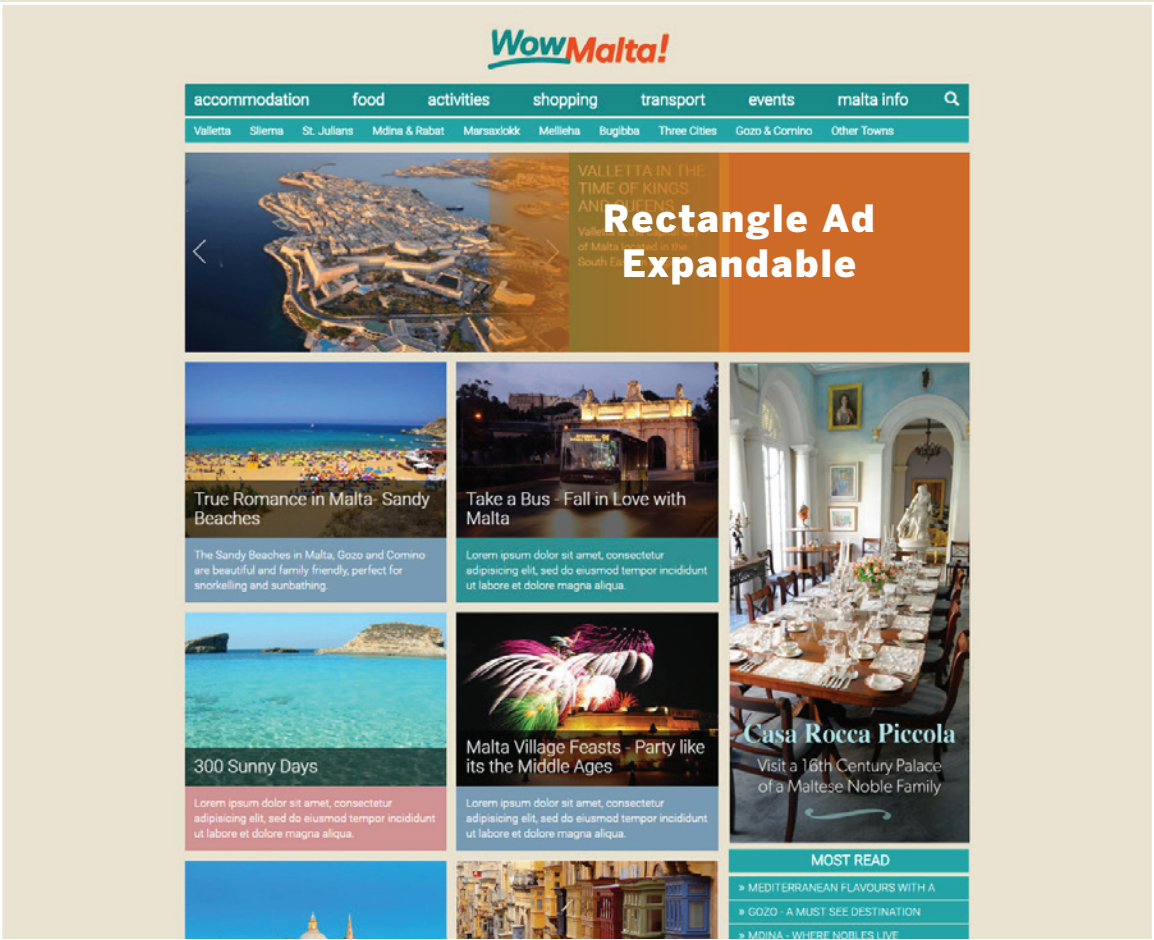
WowMalta!

accommodation food activities shopping transport events malta info

Valletta Sliema St. Julians Mdina & Rabat Marsaxlokk Mellieha Bugibba Three Cities Gozo & Comino Other Towns

VALLETTA IN THE TIME OF KINGS AND QUEENS
Valle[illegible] of Malta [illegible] in the South E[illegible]

Rectangle Ad Expandable

True Romance in Malta- Sandy Beaches
The Sandy Beaches in Malta, Gozo and Comino are beautiful and family friendly, perfect for snorkelling and sunbathing.

Take a Bus - Fall in Love with Malta
Lorem ipsum dolor sit amet, consectetur adipisicing elit, sed do eiusmod tempor incididunt ut labore et dolore magna aliqua.

Casa Rocca Piccola
Visit a 16th Century Palace of a Maltese Noble Family

300 Sunny Days
Lorem ipsum dolor sit amet, consectetur adipisicing elit, sed do eiusmod tempor incididunt ut labore et dolore magna aliqua.

Malta Village Feasts - Party like its the Middle Ages
Lorem ipsum dolor sit amet, consectetur adipisicing elit, sed do eiusmod tempor incididunt ut labore et dolore magna aliqua.

MOST READ
» MEDITERRANEAN FLAVOURS WITH A
» GOZO - A MUST SEE DESTINATION
» MDINA - WHERE NOBLES LIVE